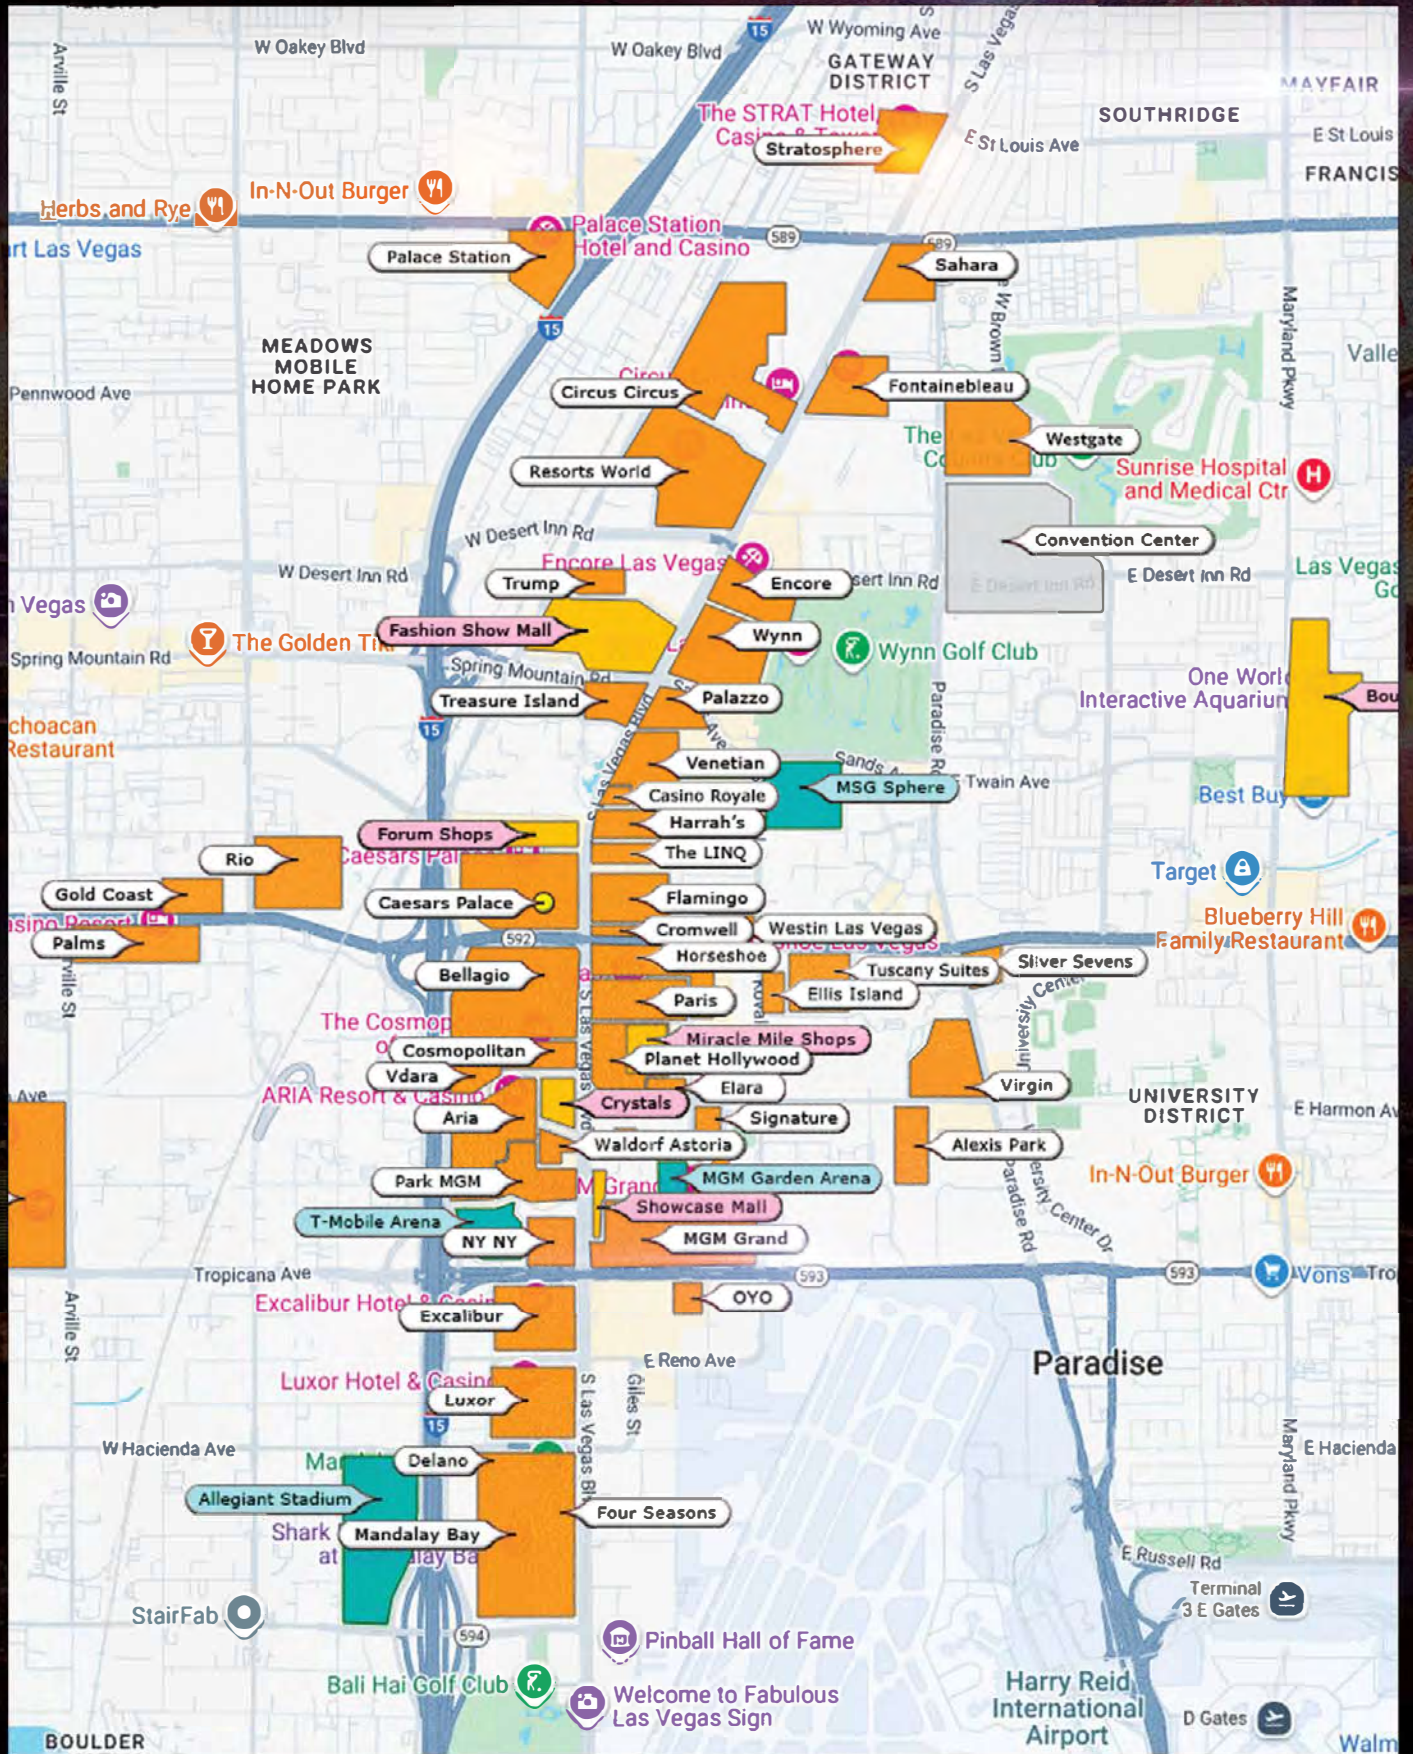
W Oakey Blvd
W Oakey Blvd
W Wyoming Ave
GATEWAY DISTRICT
S Las Vegas
MAYFAIR
SOUTHRIDGE
E St Louis
FRANCIS
Arville St
The STRAT Hotel, Casi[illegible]
Stratosphere
E St Louis Ave
Herbs and Rye
In-N-Out Burger
Palace Station Hotel and Casino
rt Las Vegas
Palace Station
589
589
Sahara
W Brown
Maryland Pkwy
Valle
MEADOWS MOBILE HOME PARK
Pennwood Ave
Circus Circus
Fontainebleau
Westgate
The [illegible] C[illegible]ub
Sunrise Hospital and Medical Ctr
Resorts World
Convention Center
W Desert Inn Rd
W Desert Inn Rd
Encore Las Vegas
Trump
Encore
sert Inn Rd
E Desert Inn Rd
E Desert Inn Rd
Las Vegas Go
n Vegas
Fashion Show Mall
Wynn
Wynn Golf Club
Spring Mountain Rd
The Golden Ti
Spring Mountain Rd
One Worl Interactive Aquariu
Bou
Treasure Island
Palazzo
choacan Restaurant
Paradise Rd
Venetian
Sands
MSG Sphere
Twain Ave
Casino Royale
Best Buy
Harrah's
Forum Shops
Caesars Pal
The LINQ
Rio
Target
Gold Coast
Flamingo
Caesars Palace
sino Resort
Cromwell
Westin Las Vegas
Blueberry Hill Family Restaurant
Palms
592
Horseshoe
Silver Sevens
Tuscany Suites
Bellagio
Paris
Ellis Island
The Cosmop
University Cen
Miracle Mile Shops
Cosmopolitan
Planet Hollywood
Vdara
Ave
Elara
Virgin
ARIA Resort & Casino
Crystals
UNIVERSITY DISTRICT
E Harmon Av
Aria
Signature
Waldorf Astoria
Alexis Park
Park MGM
MGM Garden Arena
In-N-Out Burger
M Grand
Showcase Mall
T-Mobile Arena
NY NY
MGM Grand
Paradise Rd
University Center Dr
Tropicana Ave
593
593
Vons
Tro
Excalibur Hotel & Casi
OYO
Excalibur
Arville St
E Reno Ave
Paradise
Luxor Hotel & Casin
Luxor
S Las Vegas Blvd
Giles St
W Hacienda Ave
E Hacienda
Delano
Maryland Pkwy
Allegiant Stadium
Four Seasons
Shark
Mandalay Bay
at
E Russell Rd
Terminal 3 E Gates
StairFab
594
Pinball Hall of Fame
Bali Hai Golf Club
Welcome to Fabulous Las Vegas Sign
Harry Reid International Airport
D Gates
BOULDER
Walm